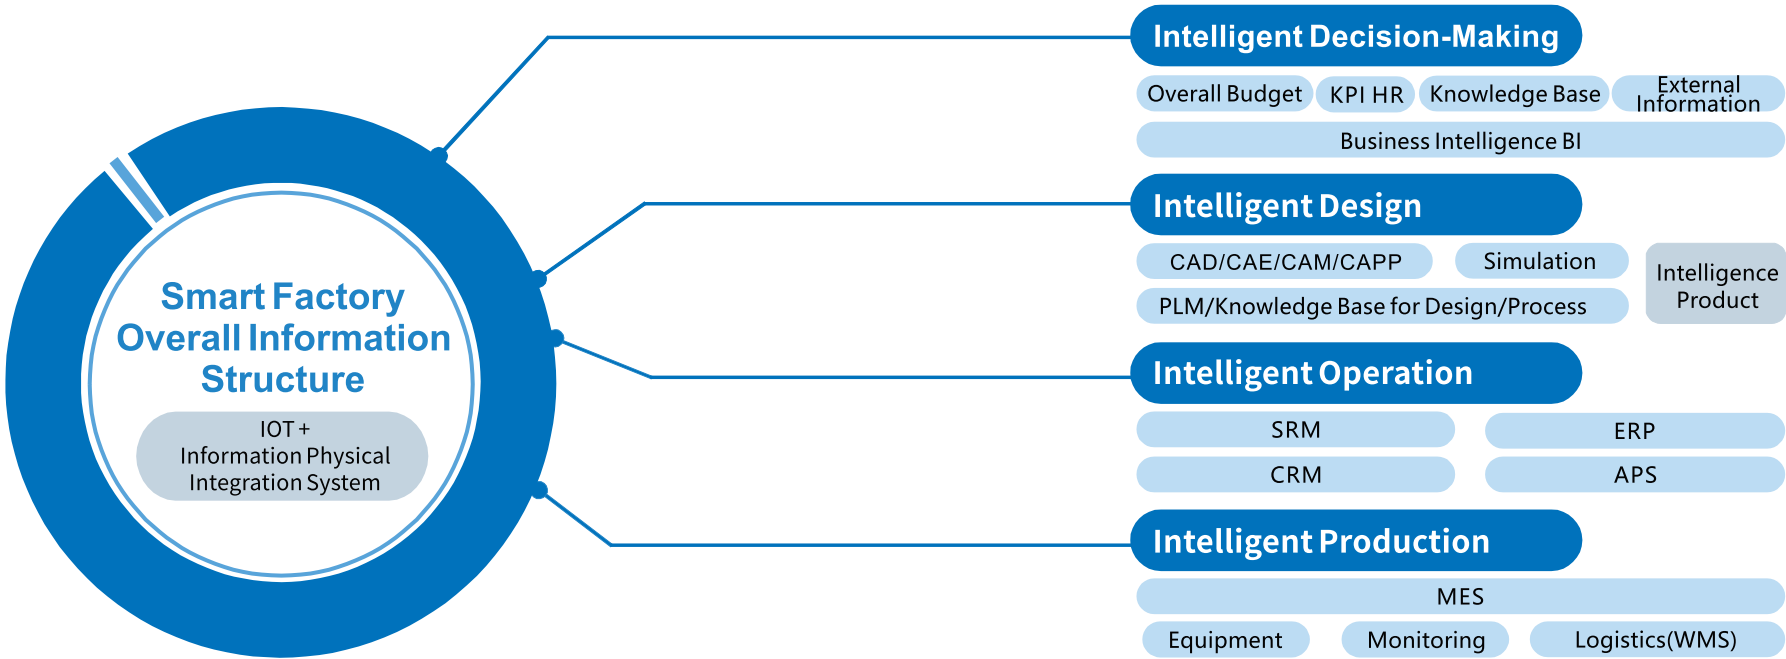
Smart Factory Overall Information Structure

IOT + Information Physical Integration System

Intelligent Decision-Making

Overall Budget

KPI HR

Knowledge Base

External Information

Business Intelligence BI

Intelligent Design

CAD/CAE/CAM/CAPP

Simulation

Intelligence Product

PLM/Knowledge Base for Design/Process

Intelligent Operation

SRM

ERP

CRM

APS

Intelligent Production

MES

Equipment

Monitoring

Logistics(WMS)